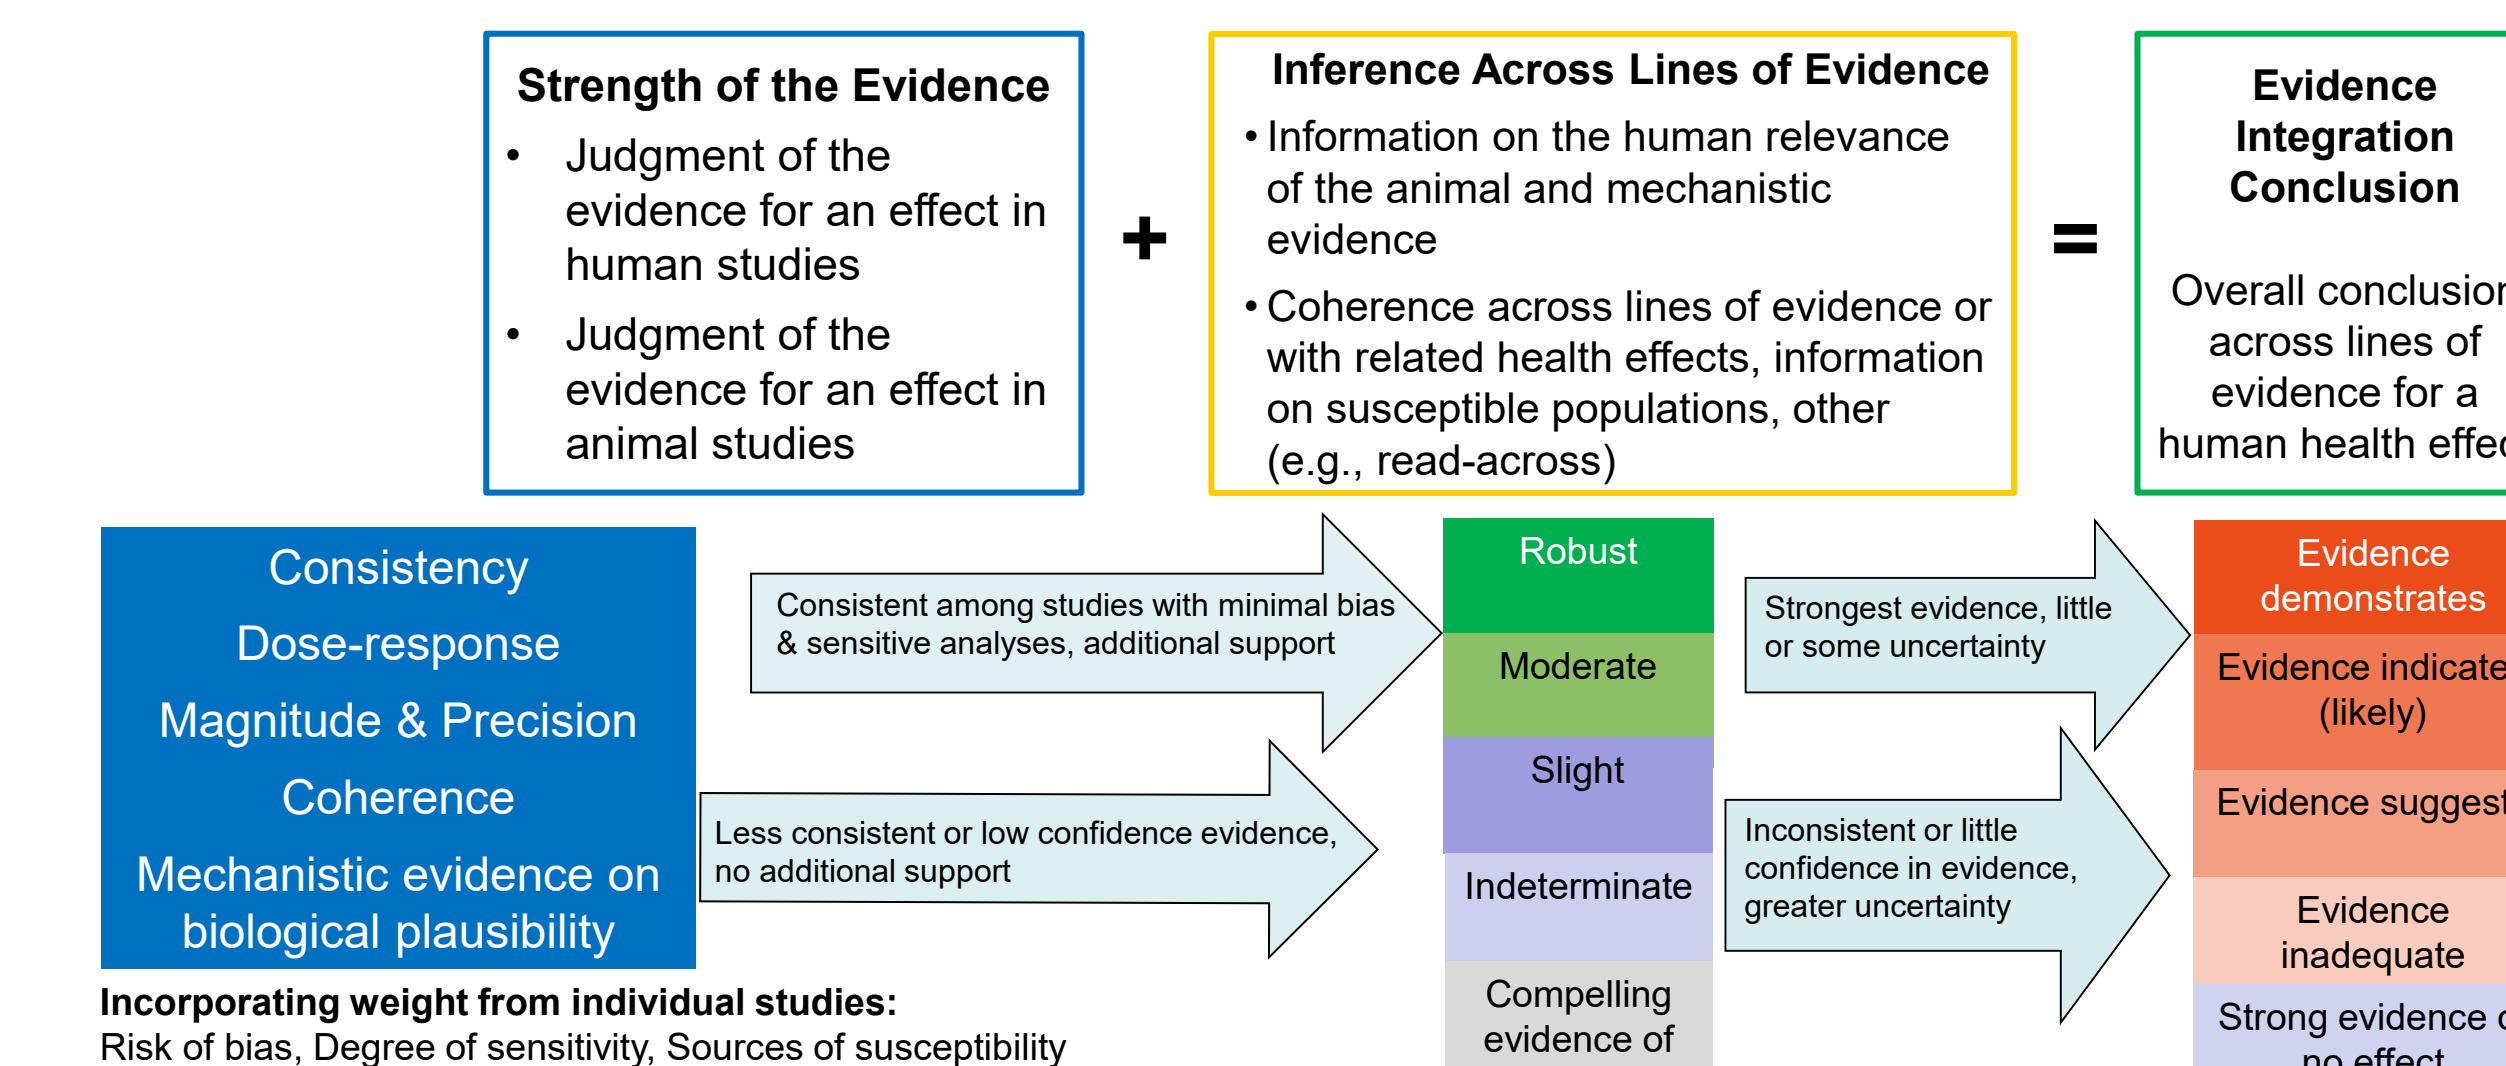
Strength of the Evidence

- Judgment of the evidence for an effect in human studies
- Judgment of the evidence for an effect in animal studies

+

Inference Across Lines of Evidence

- Information on the human relevance of the animal and mechanistic evidence
- Coherence across lines of evidence or with related health effects, information on susceptible populations, other (e.g., read-across)

=

Evidence Integration Conclusion

Overall conclusio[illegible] across lines of evidence for a human health effe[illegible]

Consistency

Dose-response

Magnitude & Precision

Coherence

Mechanistic evidence on biological plausibility

Consistent among studies with minimal bias & sensitive analyses, additional support

Less consistent or low confidence evidence, no additional support

Robust

Moderate

Slight

Indeterminate

Compelling evidence of

Strongest evidence, little or some uncertainty

Inconsistent or little confidence in evidence, greater uncertainty

Evidence demonstrates

Evidence indicate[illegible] (likely)

Evidence suggest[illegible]

Evidence inadequate

Strong evidence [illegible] no effect

Incorporating weight from individual studies:
Risk of bias, Degree of sensitivity, Sources of susceptibility